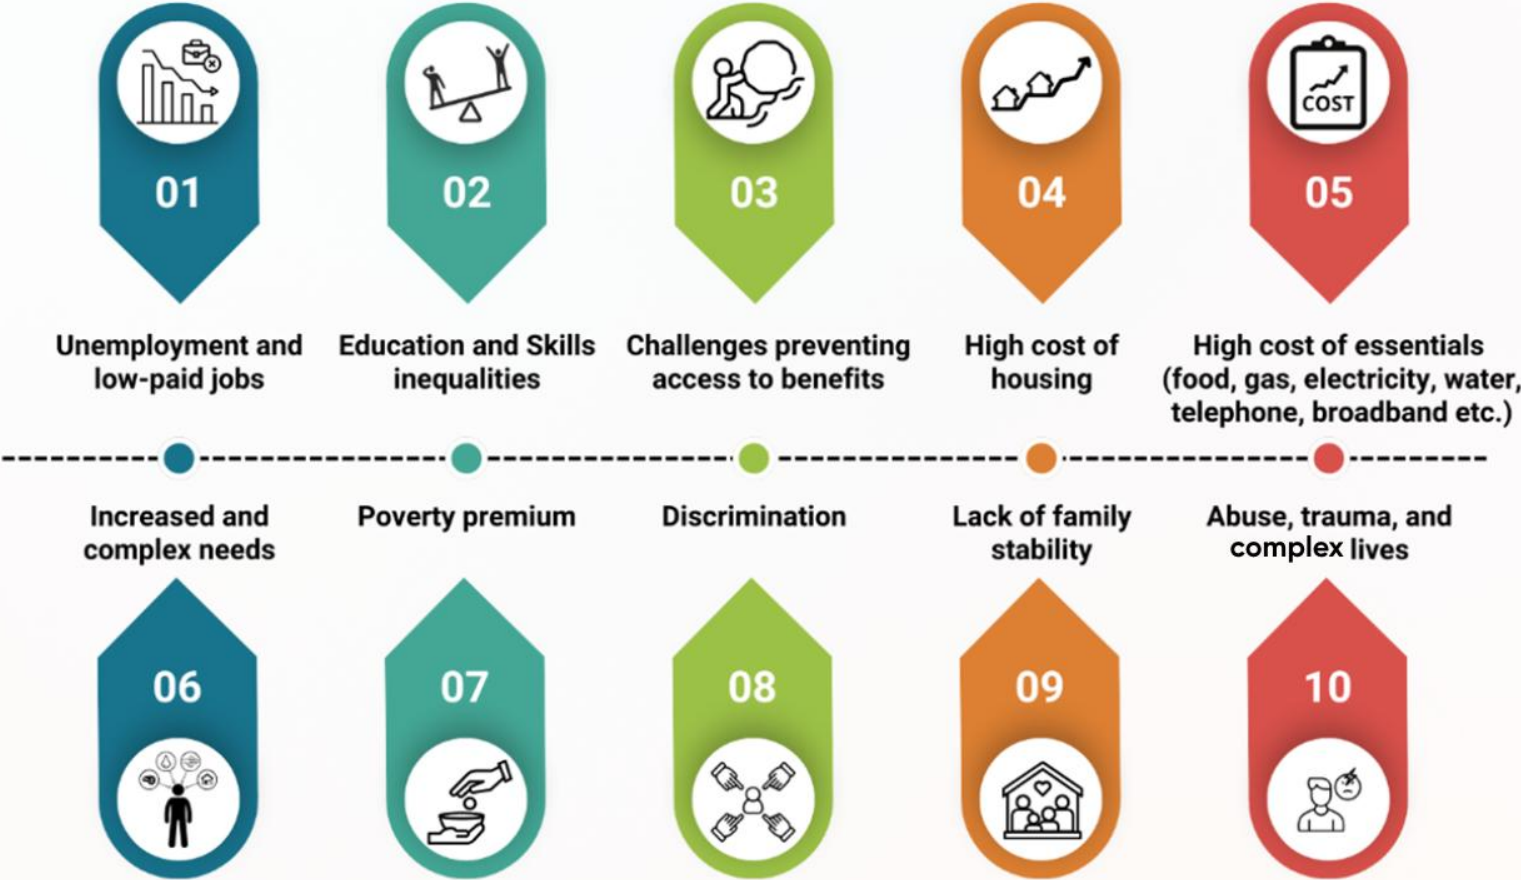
COST

01

02

03

04

05

Unemployment and low-paid jobs

Education and Skills inequalities

Challenges preventing access to benefits

High cost of housing

High cost of essentials (food, gas, electricity, water, telephone, broadband etc.)

Increased and complex needs

Poverty premium

Discrimination

Lack of family stability

Abuse, trauma, and complex lives

06

07

08

09

10